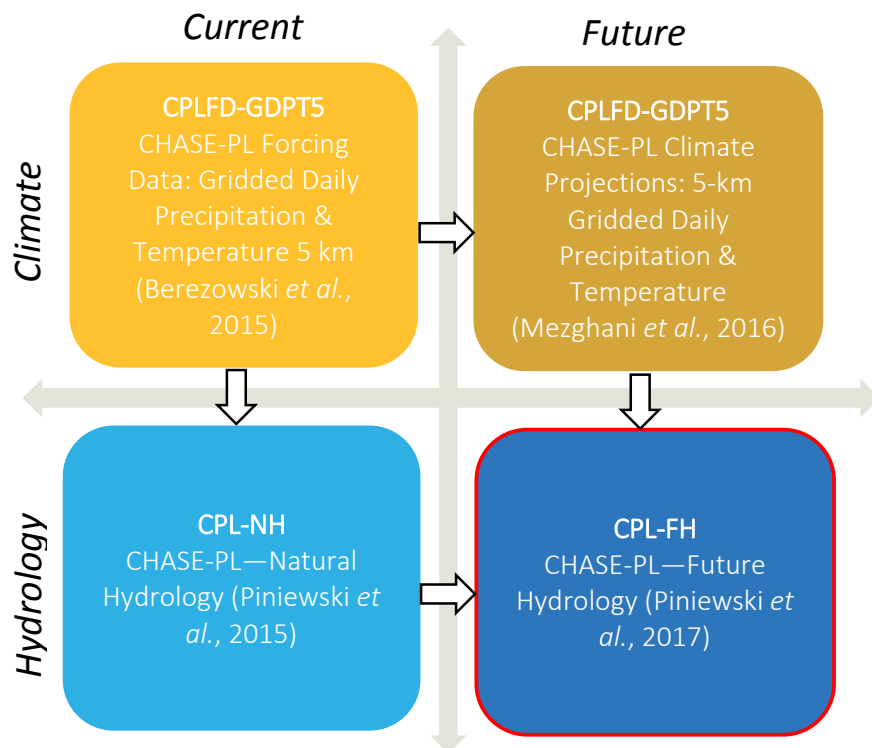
Current

Future

Climate

CPLFD-GDPT5
CHASE-PL Forcing Data: Gridded Daily Precipitation & Temperature 5 km (Berezowski *et al.*, 2015)

CPLFD-GDPT5
CHASE-PL Climate Projections: 5-km Gridded Daily Precipitation & Temperature (Mezghani *et al.*, 2016)

Hydrology

CPL-NH
CHASE-PL—Natural Hydrology (Piniewski *et al.*, 2015)

CPL-FH
CHASE-PL—Future Hydrology (Piniewski *et al.*, 2017)